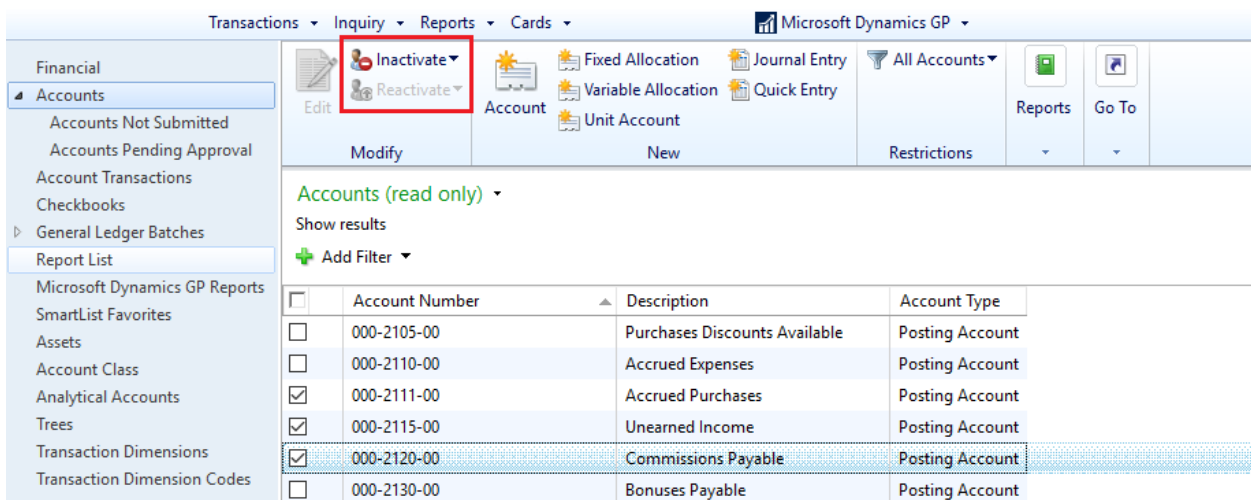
Transactions ▾ Inquiry ▾ Reports ▾ Cards ▾

Microsoft Dynamics GP ▾

Financial
Accounts
Accounts Not Submitted
Accounts Pending Approval
Account Transactions
Checkbooks
General Ledger Batches
Report List
Microsoft Dynamics GP Reports
SmartList Favorites
Assets
Account Class
Analytical Accounts
Trees
Transaction Dimensions
Transaction Dimension Codes

Edit
Inactivate
Reactivate
Modify

Account
Fixed Allocation
Variable Allocation
Unit Account
Journal Entry
Quick Entry
New

All Accounts
Restrictions

Reports

Go To

Accounts (read only)
Show results
Add Filter

| | Account Number | Description | Account Type |
|---|---|---|---|
| ☐ | 000-2105-00 | Purchases Discounts Available | Posting Account |
| ☐ | 000-2110-00 | Accrued Expenses | Posting Account |
| ☑ | 000-2111-00 | Accrued Purchases | Posting Account |
| ☑ | 000-2115-00 | Unearned Income | Posting Account |
| ☑ | 000-2120-00 | Commissions Payable | Posting Account |
| ☐ | 000-2130-00 | Bonuses Payable | Posting Account |